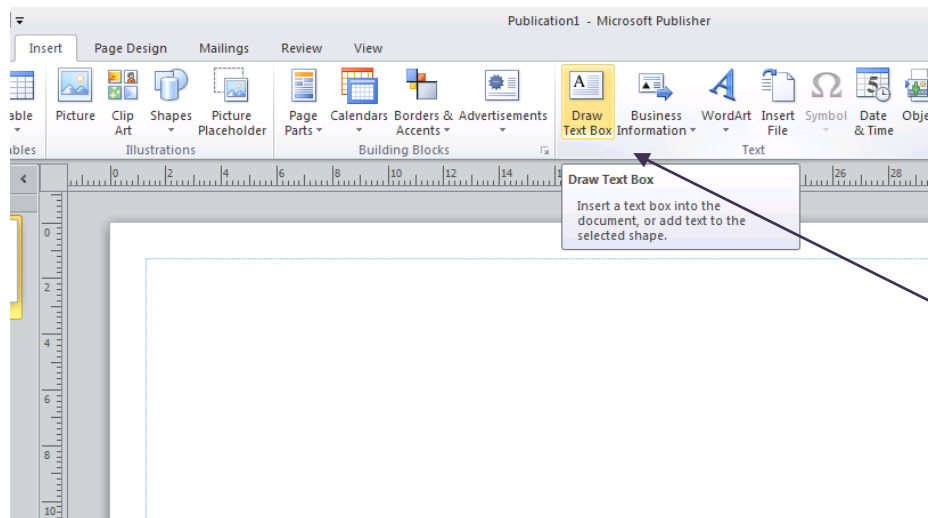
Publication1 - Microsoft Publisher

Insert Page Design Mailings Review View

able
ables

Picture Clip Art Shapes Picture Placeholder
Illustrations

Page Parts Calendars Borders & Accents Advertisements
Building Blocks

Draw Text Box Business Information WordArt Insert File Symbol Date & Time Obje
Text

0 2 4 6 8 10 12 14 26 28

Draw Text Box

Insert a text box into the document, or add text to the selected shape.

0 2 4 6 8 10